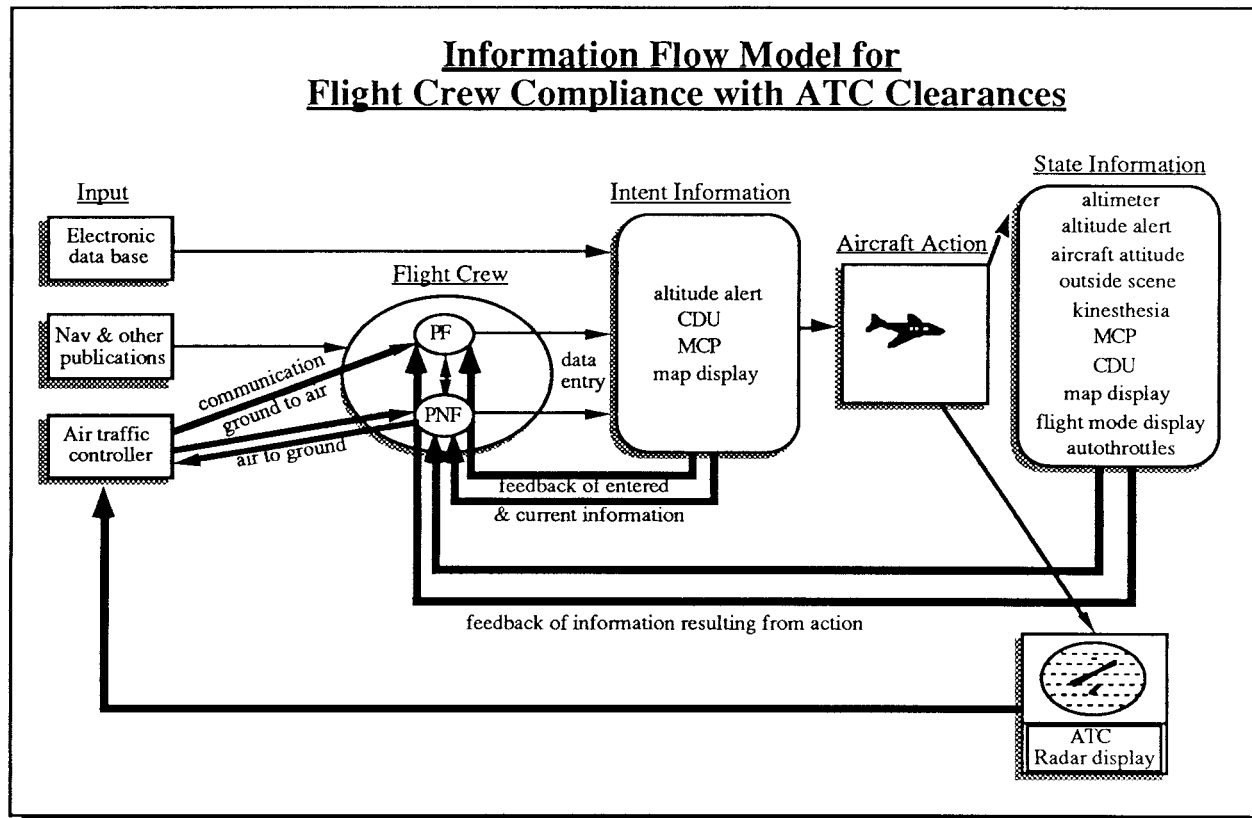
Information Flow Model for
Flight Crew Compliance with ATC Clearances

Input

Electronic data base

Nav & other publications

Air traffic controller

communication
ground to air
air to ground

Flight Crew

PF

PNF

data entry

Intent Information

altitude alert
CDU
MCP
map display

feedback of entered & current information

Aircraft Action

State Information

altimeter
altitude alert
aircraft attitude
outside scene
kinesthesia
MCP
CDU
map display
flight mode display
autothrottles

feedback of information resulting from action

ATC
Radar display